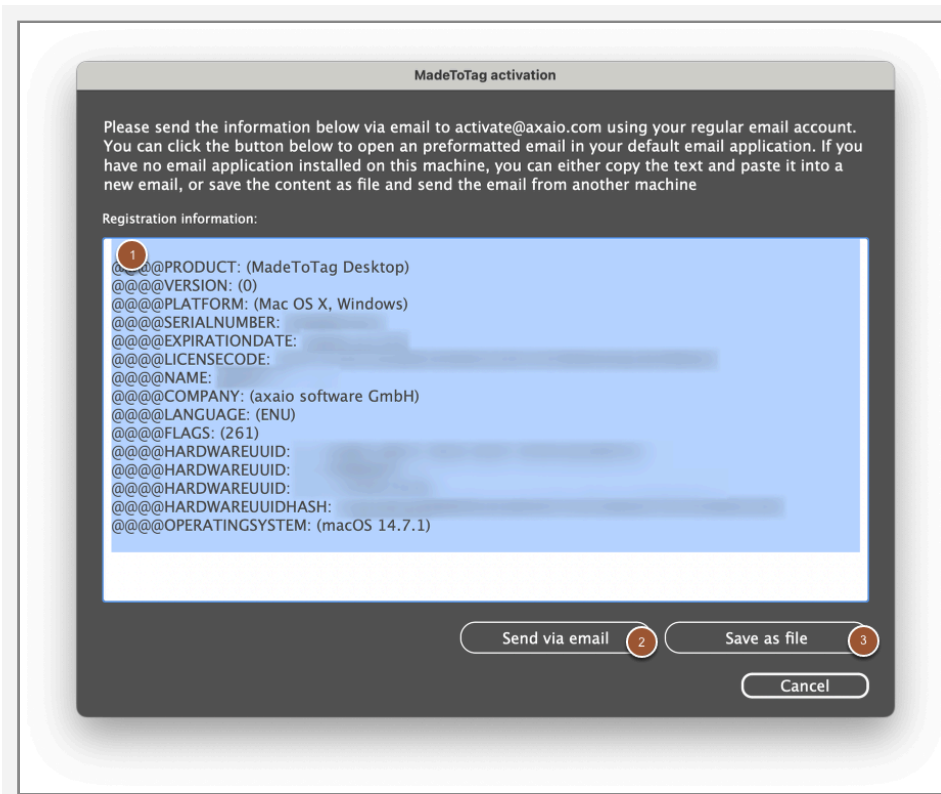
MadeToTag activation

Please send the information below via email to activate@axaio.com using your regular email account. You can click the button below to open an preformatted email in your default email application. If you have no email application installed on this machine, you can either copy the text and paste it into a new email, or save the content as file and send the email from another machine

Registration information:

1

@@@@PRODUCT: (MadeToTag Desktop)
@@@@VERSION: (0)
@@@@PLATFORM: (Mac OS X, Windows)
@@@@SERIALNUMBER: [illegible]
@@@@EXPIRATIONDATE: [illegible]
@@@@LICENSECODE: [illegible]
@@@@NAME: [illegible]
@@@@COMPANY: (axaio software GmbH)
@@@@LANGUAGE: (ENU)
@@@@FLAGS: (261)
@@@@HARDWAREUUID: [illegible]
@@@@HARDWAREUUID: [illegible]
@@@@HARDWAREUUID: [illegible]
@@@@HARDWAREUUIDHASH: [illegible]
@@@@OPERATINGSYSTEM: (macOS 14.7.1)

Send via email 2

Save as file 3

Cancel